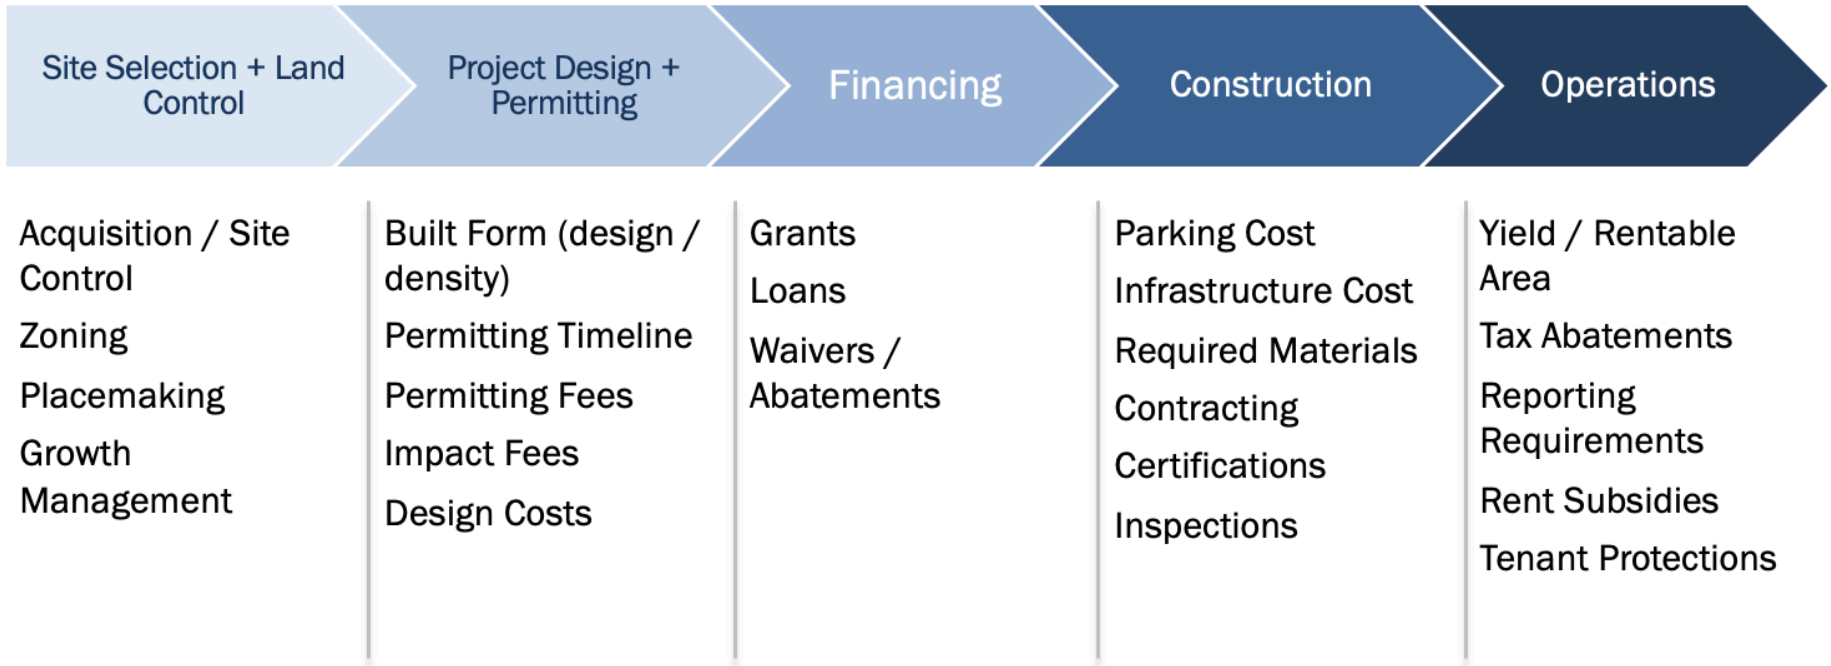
Site Selection + Land Control

Project Design + Permitting

Financing

Construction

Operations

Acquisition / Site Control

Zoning

Placemaking

Growth Management

Built Form (design / density)

Permitting Timeline

Permitting Fees

Impact Fees

Design Costs

Grants

Loans

Waivers / Abatements

Parking Cost

Infrastructure Cost

Required Materials

Contracting

Certifications

Inspections

Yield / Rentable Area

Tax Abatements

Reporting Requirements

Rent Subsidies

Tenant Protections